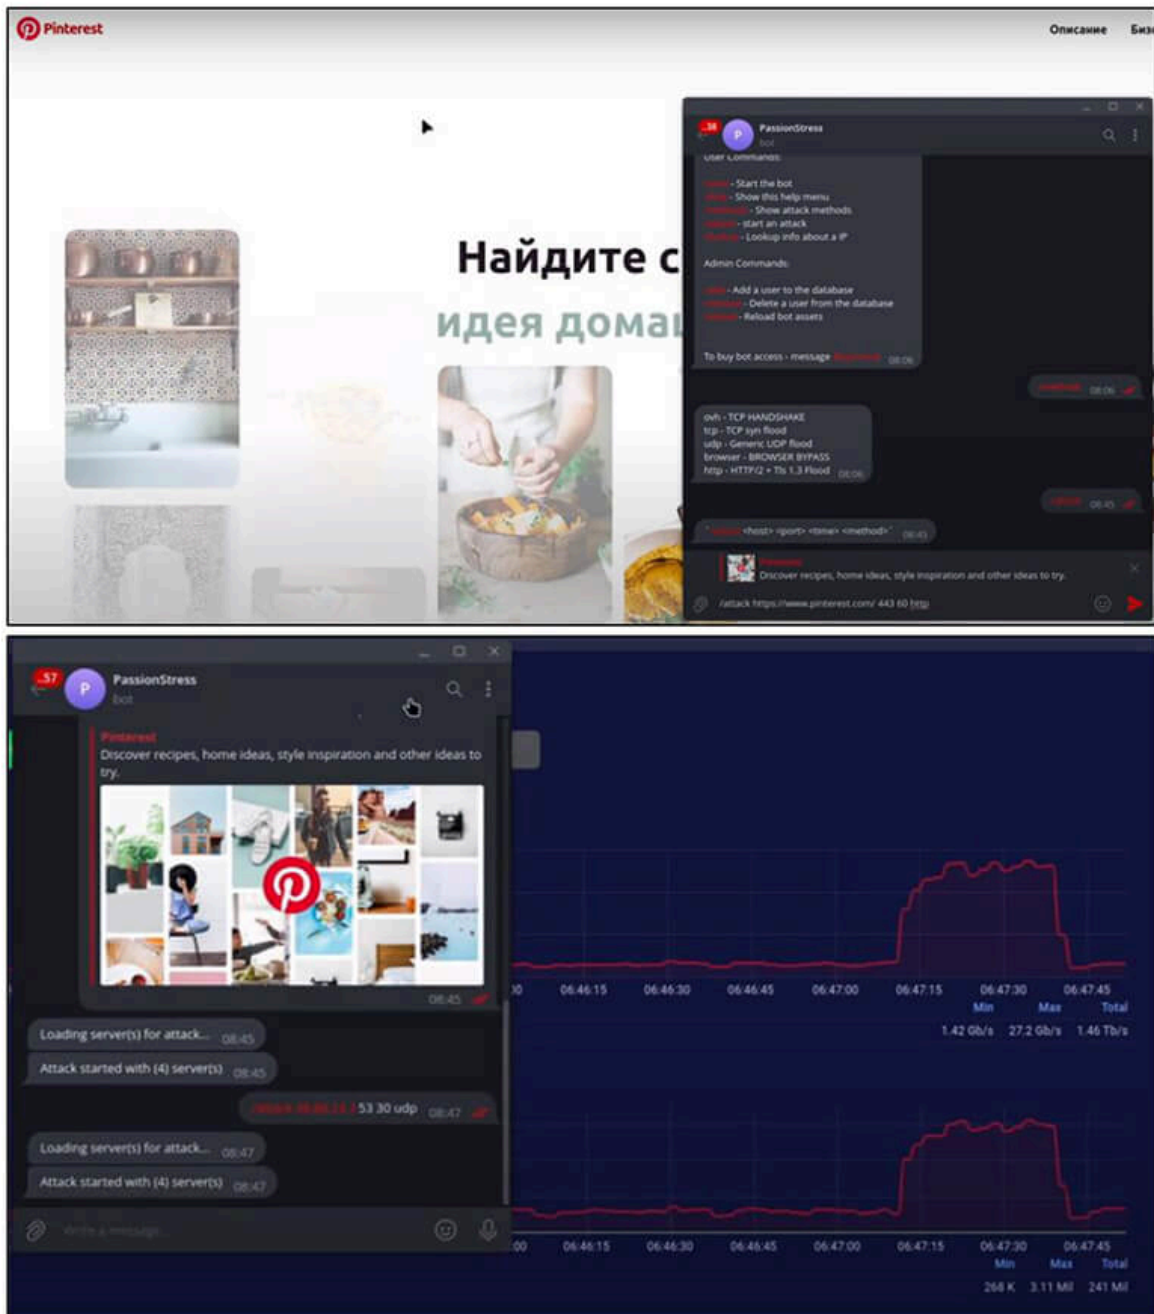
Pinterest

Описание Биз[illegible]

Найдите с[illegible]
идея дома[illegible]

38
PassionStress
bot

User Commands:

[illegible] - Start the bot
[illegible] - Show this help menu
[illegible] - Show attack methods
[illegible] - start an attack
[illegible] - Lookup info about a IP

Admin Commands:

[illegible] - Add a user to the database
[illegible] - Delete a user from the database
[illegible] - Reload bot assets

To buy bot access - message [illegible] 08:06

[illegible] 08:06

ovh - TCP HANDSHAKE
tcp - TCP syn flood
udp - Generic UDP flood
browser - BROWSER BYPASS
http - HTTP/2 + Tls 1.3 Flood 08:06

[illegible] 08:45

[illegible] <host> <port> <time> <method> 08:45

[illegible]
Discover recipes, home ideas, style inspiration and other ideas to try.

/attack https://www.pinterest.com/ 443 60 http

57
PassionStress
bot

Pinterest
Discover recipes, home ideas, style inspiration and other ideas to try.

08:45

Loading server(s) for attack... 08:45

Attack started with (4) server(s) 08:45

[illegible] 53 30 udp 08:47

Loading server(s) for attack... 08:47

Attack started with (4) server(s) 08:47

Write a message...

00 06:46:15 06:46:30 06:46:45 06:47:00 06:47:15 06:47:30 06:47:45
Min Max Total
1.42 Gb/s 27.2 Gb/s 1.46 Tb/s

00 06:46:15 06:46:30 06:46:45 06:47:00 06:47:15 06:47:30 06:47:45
Min Max Total
268 K 3.11 Mil 241 Mil